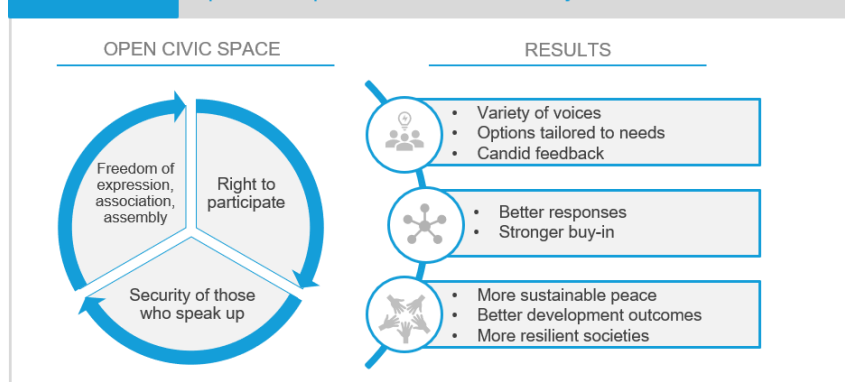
OPEN CIVIC SPACE

Freedom of expression, association, assembly

Right to participate

Security of those who speak up

RESULTS

- Variety of voices
- Options tailored to needs
- Candid feedback

- Better responses
- Stronger buy-in

- More sustainable peace
- Better development outcomes
- More resilient societies